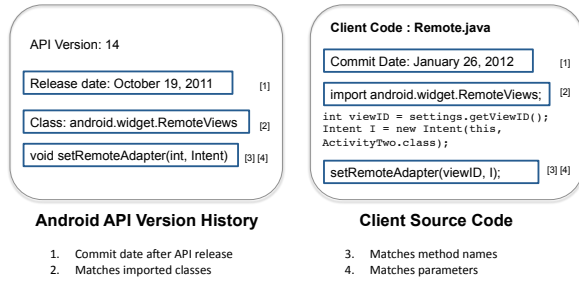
API Version: 14

Release date: October 19, 2011 [1]

Class: android.widget.RemoteViews [2]

void setRemoteAdapter(int, Intent) [3] [4]

**Android API Version History**

Client Code : Remote.java

Commit Date: January 26, 2012 [1]

import android.widget.RemoteViews; [2]

int viewID = settings.getViewID();
Intent I = new Intent(this, ActivityTwo.class);

setRemoteAdapter(viewID, I); [3] [4]

**Client Source Code**

1. Commit date after API release
2. Matches imported classes

3. Matches method names
4. Matches parameters